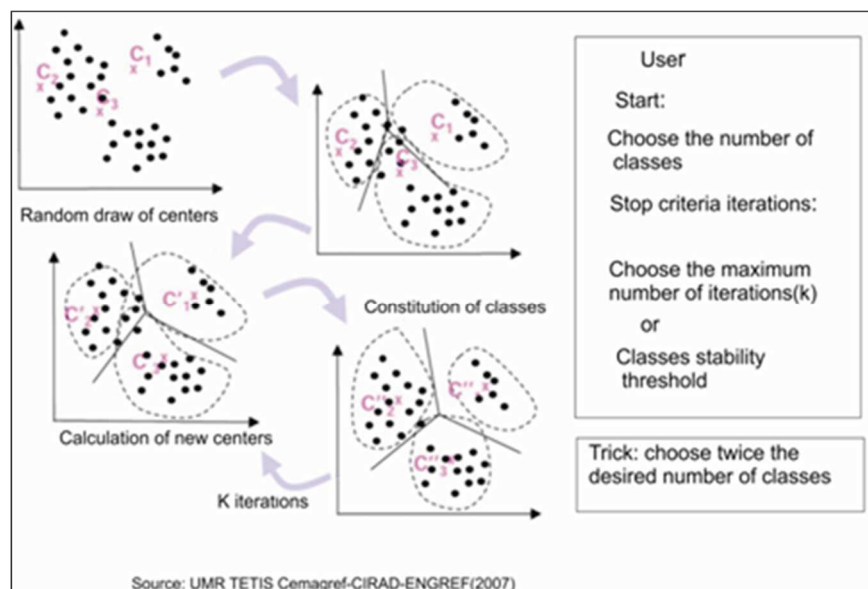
$C_2$ $C_1$ $C_3$

Random draw of centers

$C_2$ $C_1$ $C_3$

$C'_2$ $C'_1$ $C'_3$

Calculation of new centers

Constitution of classes

$C''_2$ $C''_1$ $C''_3$

K iterations

User

Start:

Choose the number of classes

Stop criteria iterations:

Choose the maximum number of iterations(k)

or

Classes stability threshold

Trick: choose twice the desired number of classes

Source: UMR TETIS Cemagref-CIRAD-ENGREF(2007)